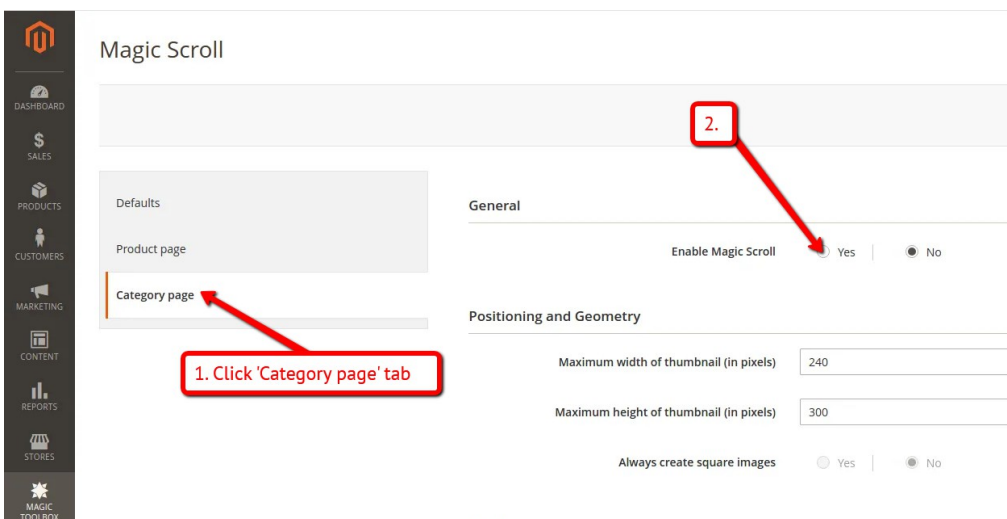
DASHBOARD
$
SALES
PRODUCTS
CUSTOMERS
MARKETING
CONTENT
REPORTS
STORES
MAGIC TOOLBOX

Magic Scroll

2.

Defaults
Product page
Category page

1. Click 'Category page' tab

General

Enable Magic Scroll Yes No

Positioning and Geometry

Maximum width of thumbnail (in pixels) 240

Maximum height of thumbnail (in pixels) 300

Always create square images Yes No